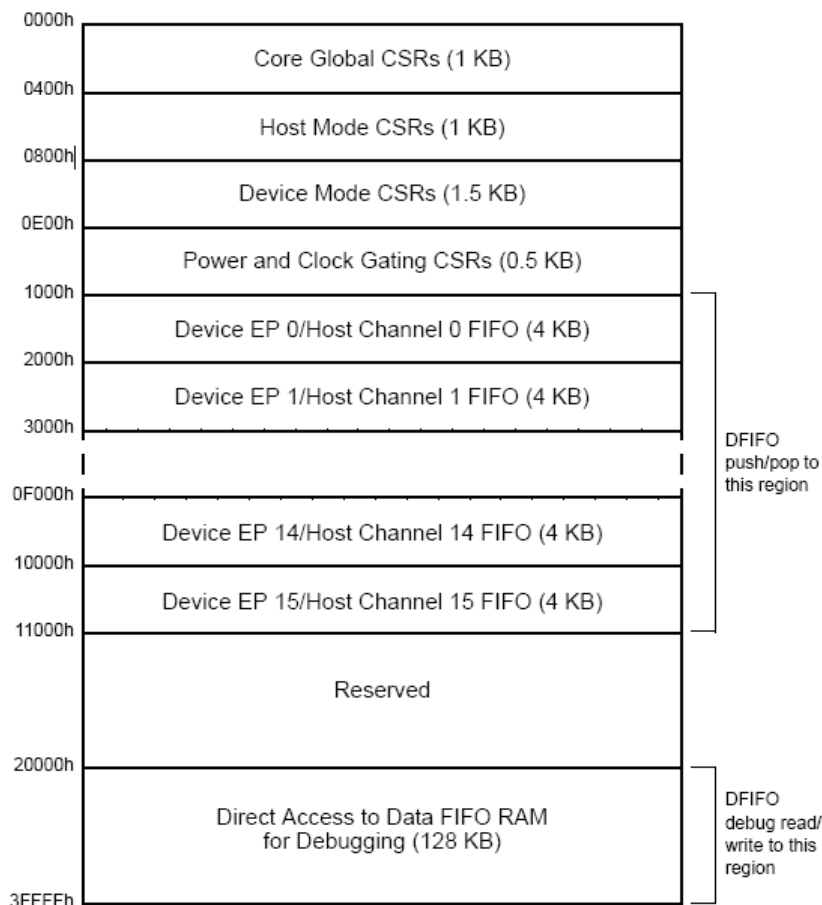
0000h
Core Global CSRs (1 KB)
0400h
Host Mode CSRs (1 KB)
0800h
Device Mode CSRs (1.5 KB)
0E00h
Power and Clock Gating CSRs (0.5 KB)
1000h
Device EP 0/Host Channel 0 FIFO (4 KB)
2000h
Device EP 1/Host Channel 1 FIFO (4 KB)
3000h
0F000h
Device EP 14/Host Channel 14 FIFO (4 KB)
10000h
Device EP 15/Host Channel 15 FIFO (4 KB)
11000h
Reserved
20000h
Direct Access to Data FIFO RAM for Debugging (128 KB)
3FFFFh

DFIFO push/pop to this region

DFIFO debug read/ write to this region